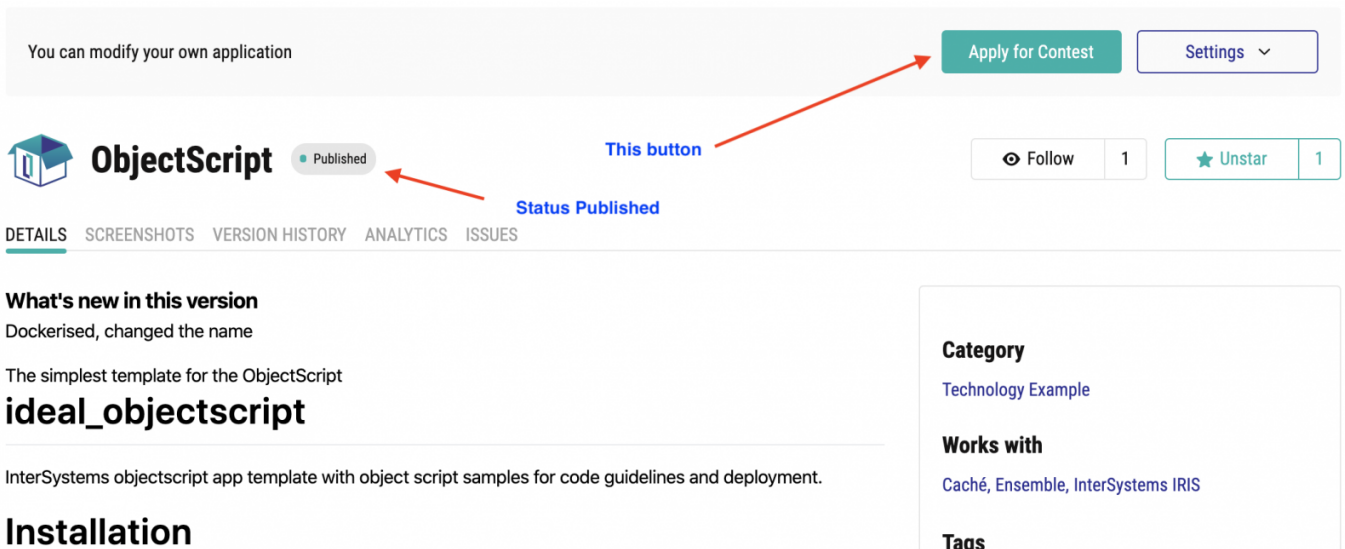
You can modify your own application

Apply for Contest

Settings

ObjectScript

Published

This button

Status Published

Follow 1

Unstar 1

DETAILS SCREENSHOTS VERSION HISTORY ANALYTICS ISSUES

What's new in this version

Dockerised, changed the name

The simplest template for the ObjectScript

ideal_objectscript

InterSystems objectscript app template with object script samples for code guidelines and deployment.

Installation

Category

Technology Example

Works with

Caché, Ensemble, InterSystems IRIS

Tags